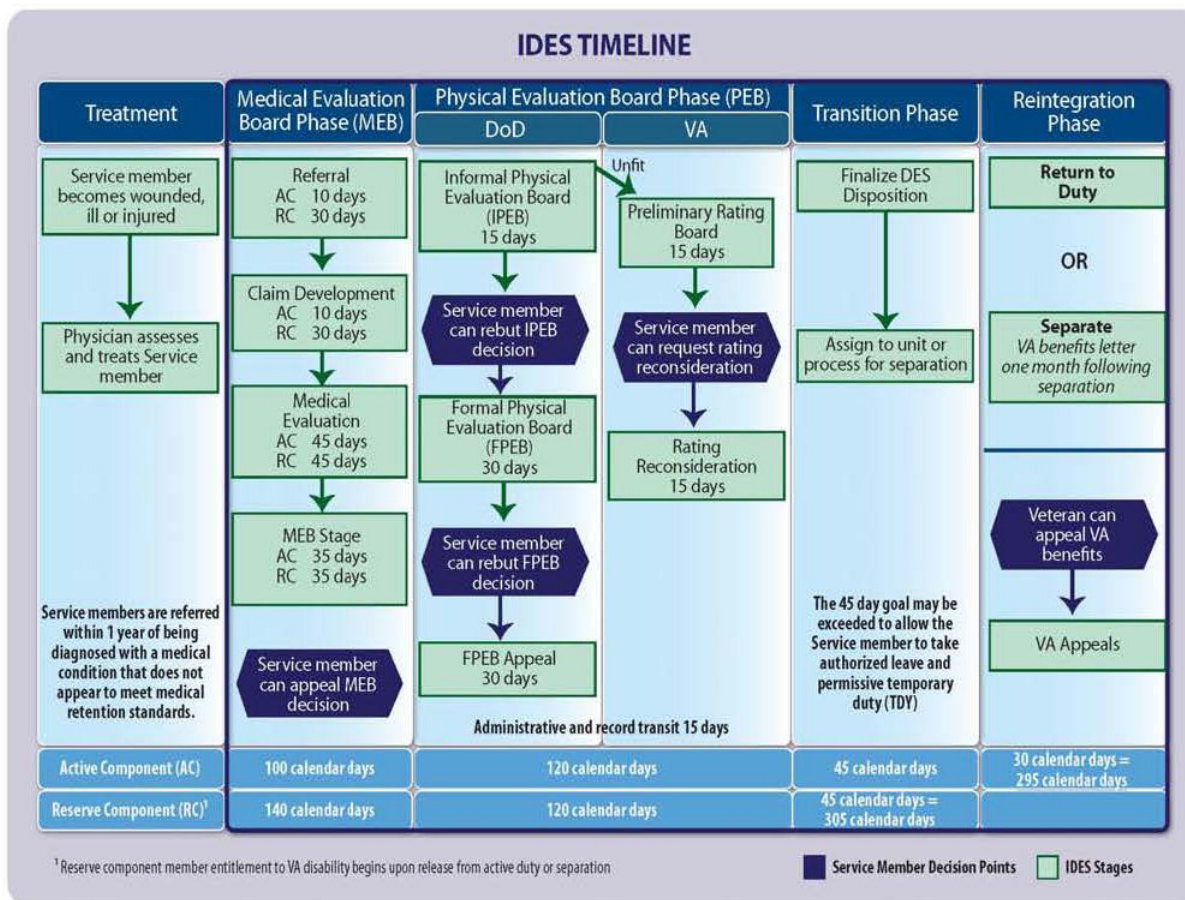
IDES TIMELINE

Treatment

Service member becomes wounded, ill or injured

Physician assesses and treats Service member

Service members are referred within 1 year of being diagnosed with a medical condition that does not appear to meet medical retention standards.

Medical Evaluation Board Phase (MEB)

Referral
AC 10 days
RC 30 days

Claim Development
AC 10 days
RC 30 days

Medical Evaluation
AC 45 days
RC 45 days

MEB Stage
AC 35 days
RC 35 days

Service member can appeal MEB decision

Physical Evaluation Board Phase (PEB)

DoD

Informal Physical Evaluation Board (IPEB)
15 days

Service member can rebut IPEB decision

Formal Physical Evaluation Board (FPEB)
30 days

Service member can rebut FPEB decision

FPEB Appeal
30 days

VA

Unfit

Preliminary Rating Board
15 days

Service member can request rating reconsideration

Rating Reconsideration
15 days

Administrative and record transit 15 days

Transition Phase

Finalize DES Disposition

Assign to unit or process for separation

The 45 day goal may be exceeded to allow the Service member to take authorized leave and permissive temporary duty (TDY)

Reintegration Phase

Return to Duty

OR

Separate
VA benefits letter one month following separation

Veteran can appeal VA benefits

VA Appeals

| Active Component (AC) | 100 calendar days | 120 calendar days | 45 calendar days | 30 calendar days = 295 calendar days |
|---|---|---|---|---|
| Reserve Component (RC)$^1$ | 140 calendar days | 120 calendar days | 45 calendar days = 305 calendar days | |

$^1$ Reserve component member entitlement to VA disability begins upon release from active duty or separation

Service Member Decision Points

IDES Stages